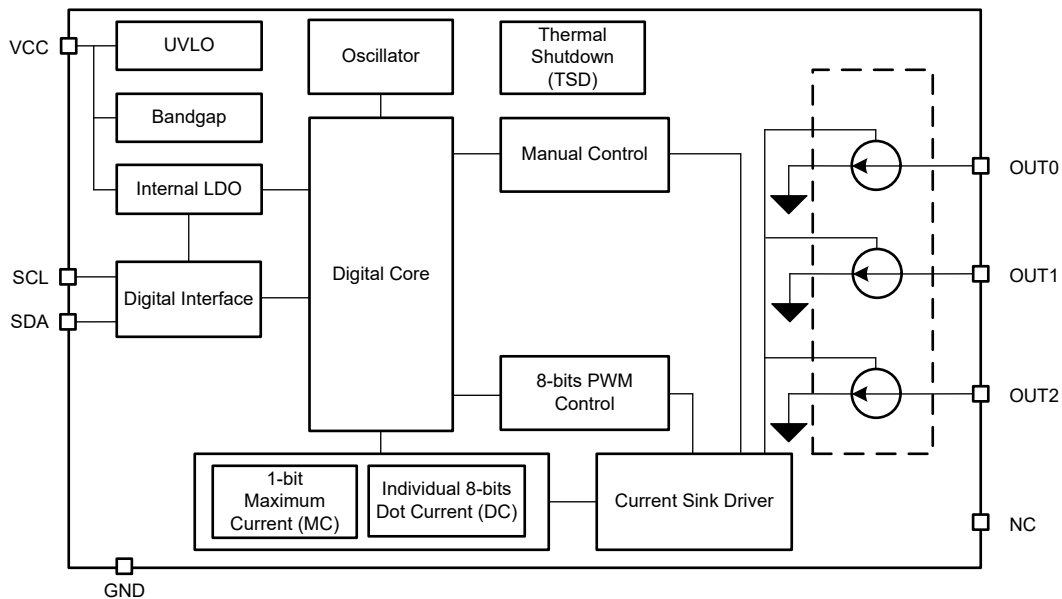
VCC

UVLO

Oscillator

Thermal Shutdown (TSD)

Bandgap

Manual Control

OUT0

Internal LDO

SCL

Digital Core

OUT1

Digital Interface

SDA

8-bits PWM Control

OUT2

1-bit Maximum Current (MC)

Individual 8-bits Dot Current (DC)

Current Sink Driver

NC

GND